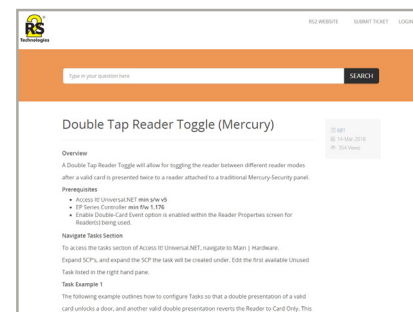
RS Technologies

RS2 WEBSITE SUBMIT TICKET LOGIN

Type in your question here

SEARCH

Double Tap Reader Toggle (Mercury)

681
19 Mar 2018
354 Views

Overview

A Double Tap Reader Toggle will allow for toggling the reader between different reader modes after a valid card is presented twice to a reader attached to a traditional Mercury-Security panel.

Prerequisites

- Access It! Universal.NET min s/w v5
- EP Series Controller min f/w 1.176
- Enable Double-Card Event option is enabled within the Reader Properties screen for Reader(s) being used.

Navigate Tasks Section

To access the tasks section of Access It! Universal.NET, navigate to Main | Hardware.

Expand SCP's, and expand the SCP the task will be created under. Edit the first available Unused Task listed in the right hand pane.

Task Example 1

The following example outlines how to configure Tasks so that a double presentation of a valid card unlocks a door, and another valid double presentation reverts the Reader to Card Only. This